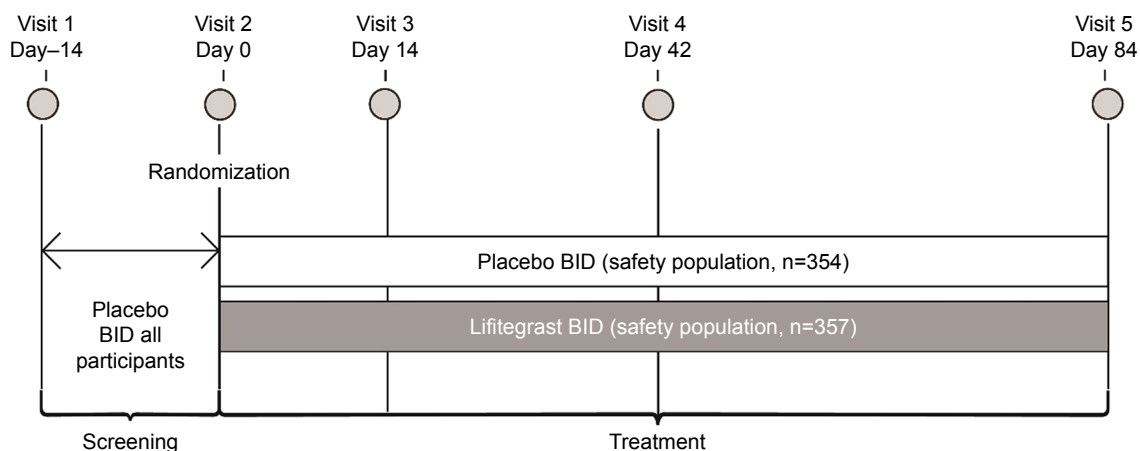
Visit 1
Day–14

Visit 2
Day 0

Visit 3
Day 14

Visit 4
Day 42

Visit 5
Day 84

Randomization

Placebo BID (safety population, n=354)

Placebo BID all participants

Lifitegrast BID (safety population, n=357)

Screening

Treatment